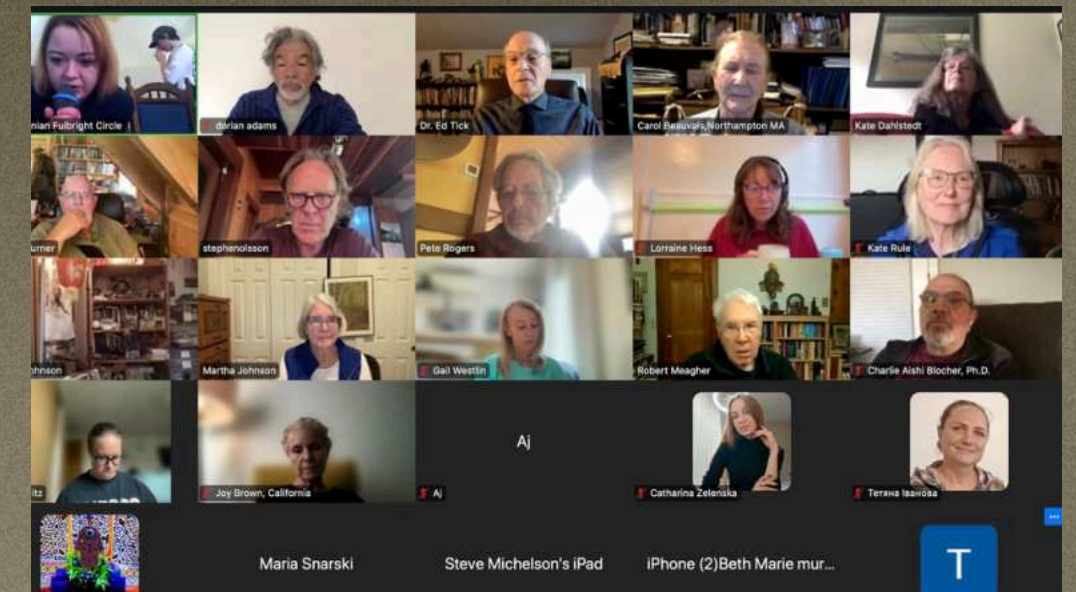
nian Fulbright Circle
dorian adams
Dr. Ed Tick
Carol Beauvais, Northampton MA
Kate Dahlstedt
urner
stephenolsson
Pete Rogers
Lorraine Hess
Kate Rule
ohnson
Martha Johnson
Gail Westlin
Robert Meagher
Charlie Aishi Blocher, Ph.D.
itz
Joy Brown, California
Aj
Aj
Catharina Zelenska
Тетяна Іванова
Maria Snarski
Steve Michelson's iPad
iPhone (2)Beth Marie mur...
T